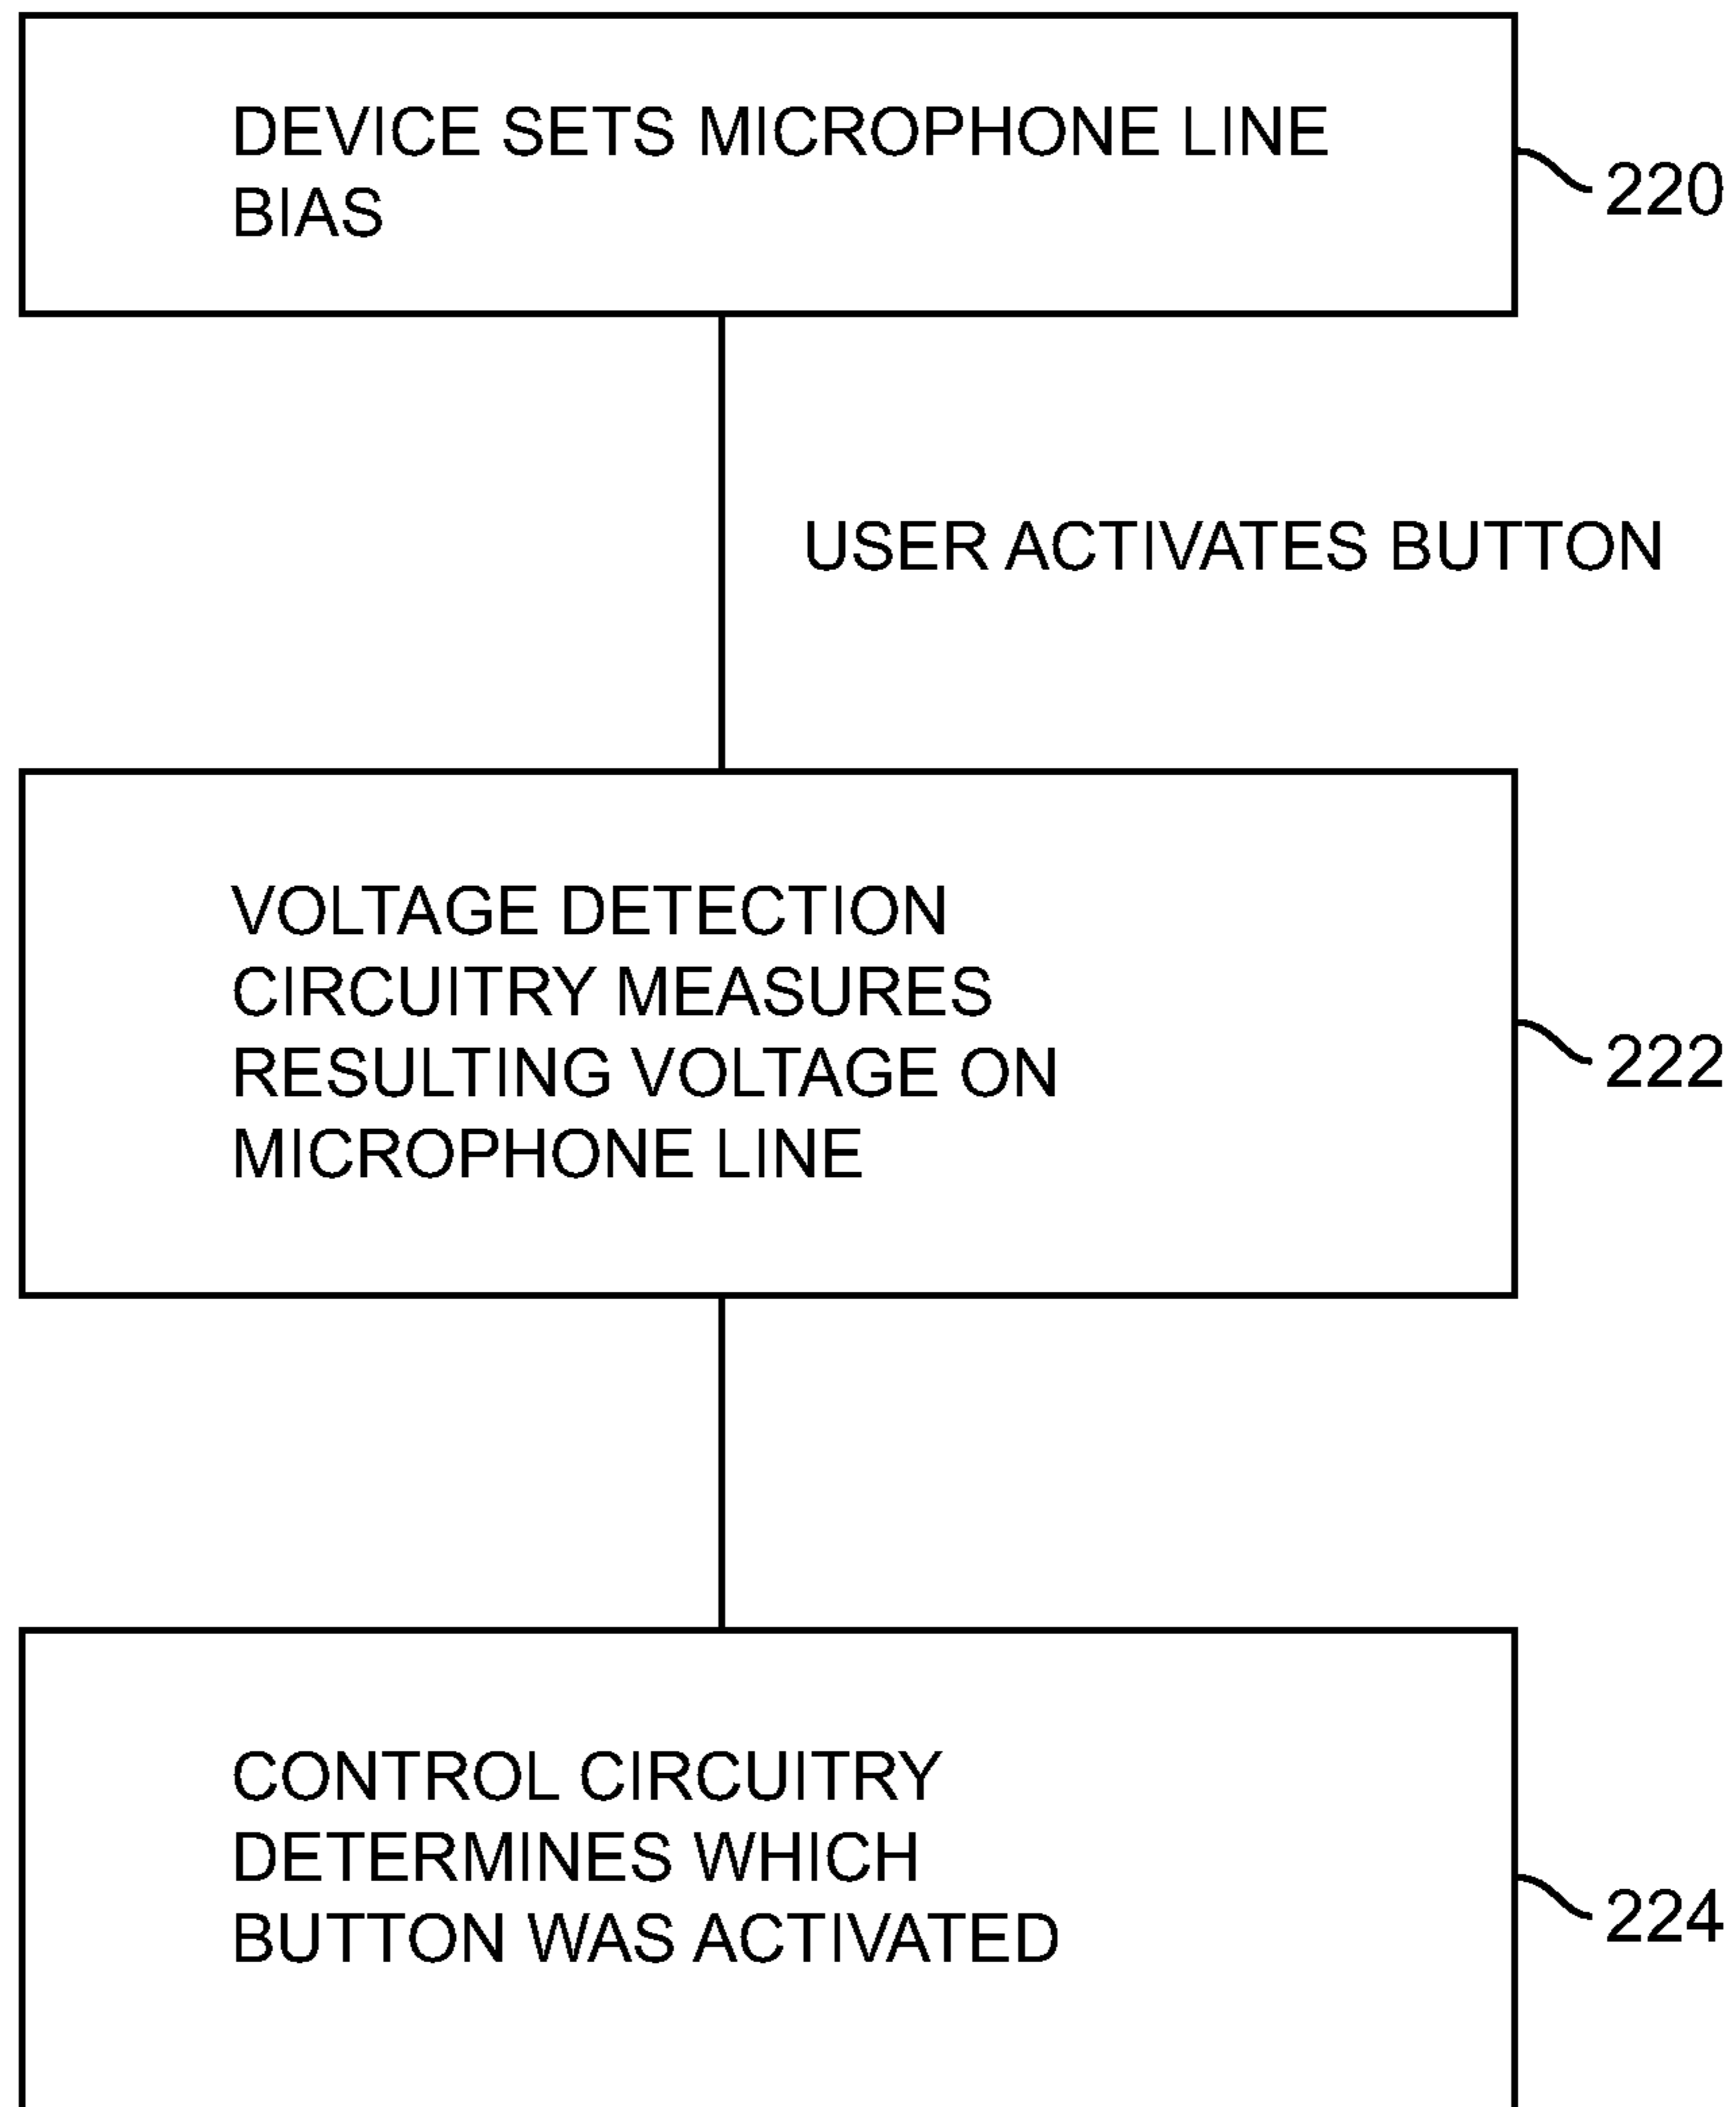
DEVICE SETS MICROPHONE LINE BIAS

220

USER ACTIVATES BUTTON

VOLTAGE DETECTION CIRCUITRY MEASURES RESULTING VOLTAGE ON MICROPHONE LINE

222

CONTROL CIRCUITRY DETERMINES WHICH BUTTON WAS ACTIVATED

224